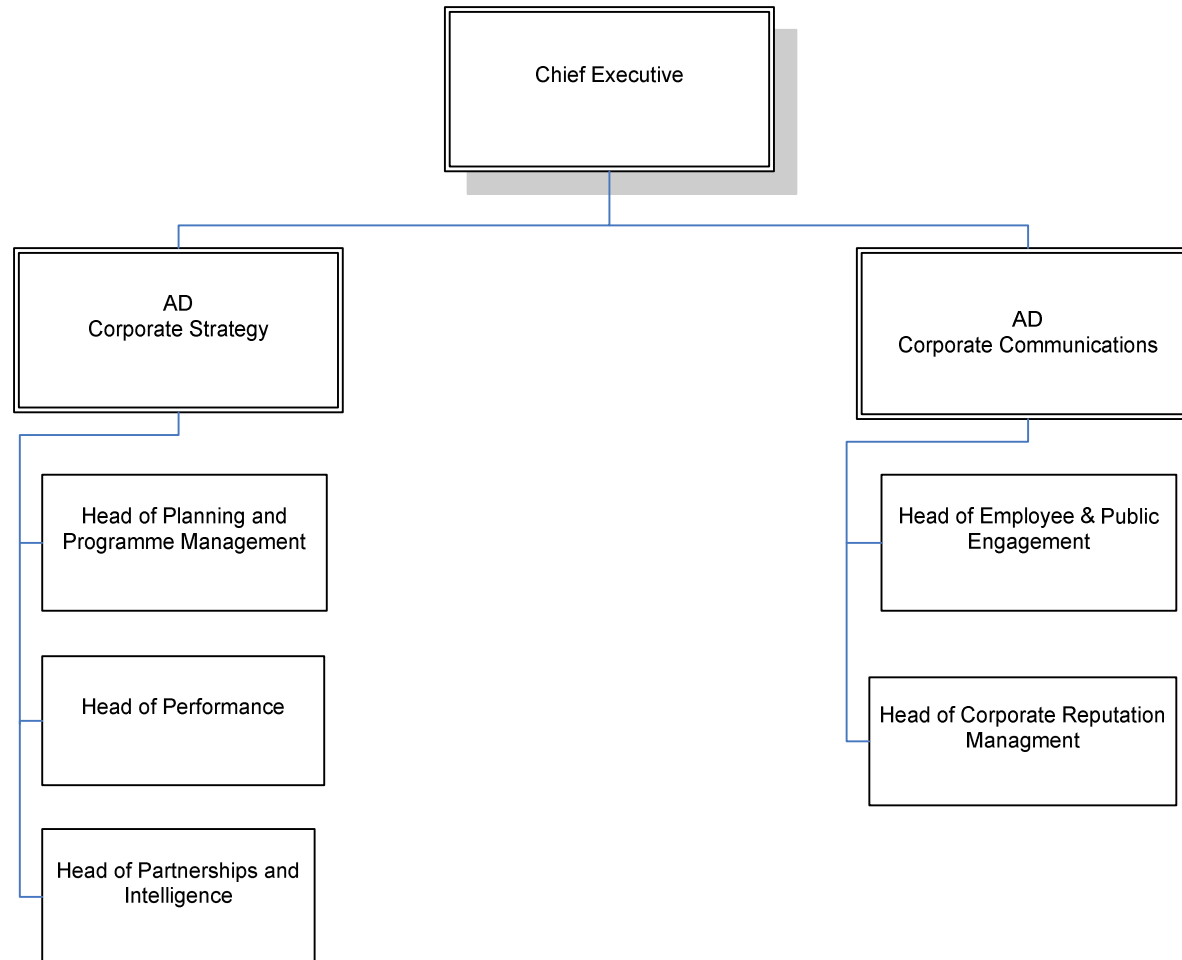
Chief Executive

AD
Corporate Strategy

Head of Planning and Programme Management

Head of Performance

Head of Partnerships and Intelligence

AD
Corporate Communications

Head of Employee & Public Engagement

Head of Corporate Reputation Managment